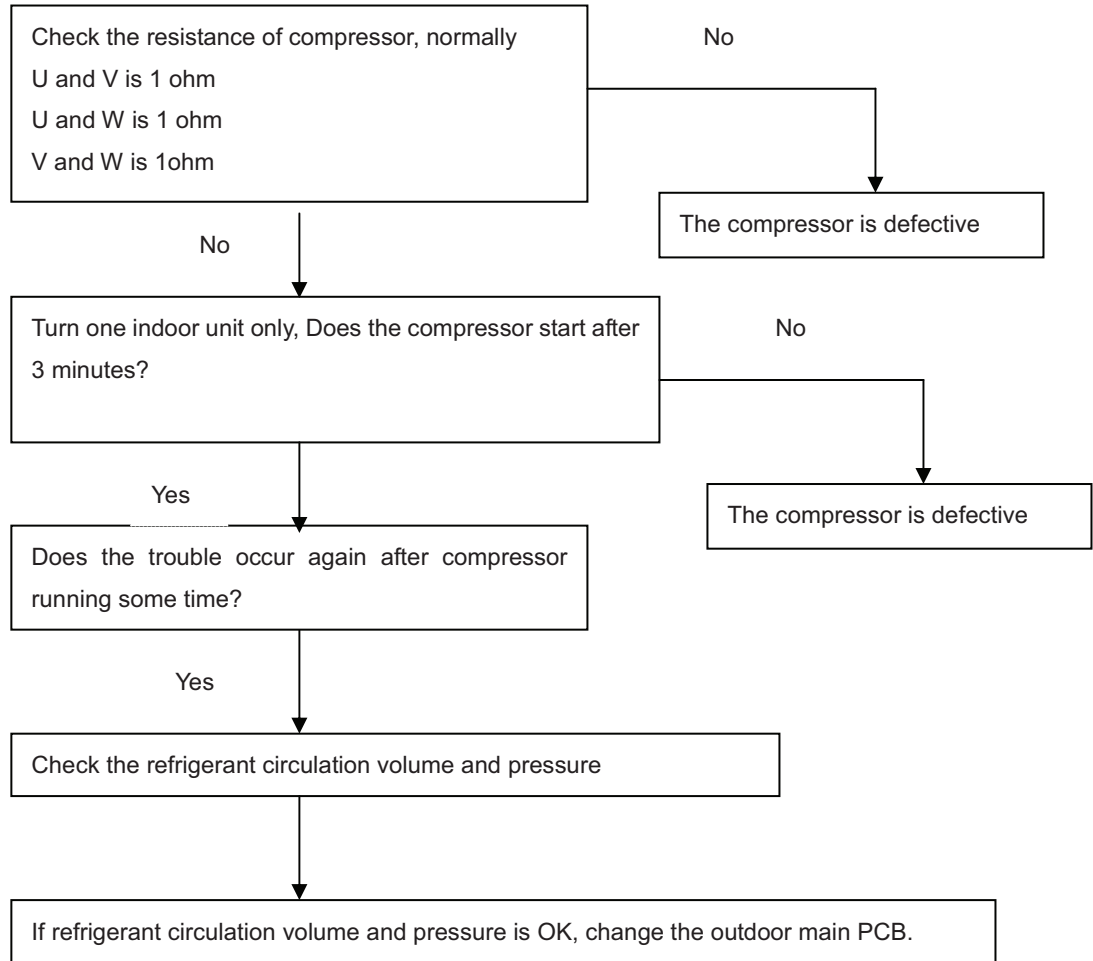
Check the resistance of compressor, normally
U and V is 1 ohm
U and W is 1 ohm
V and W is 1ohm

No

The compressor is defective

No

Turn one indoor unit only, Does the compressor start after 3 minutes?

No

The compressor is defective

Yes

Does the trouble occur again after compressor running some time?

Yes

Check the refrigerant circulation volume and pressure

If refrigerant circulation volume and pressure is OK, change the outdoor main PCB.